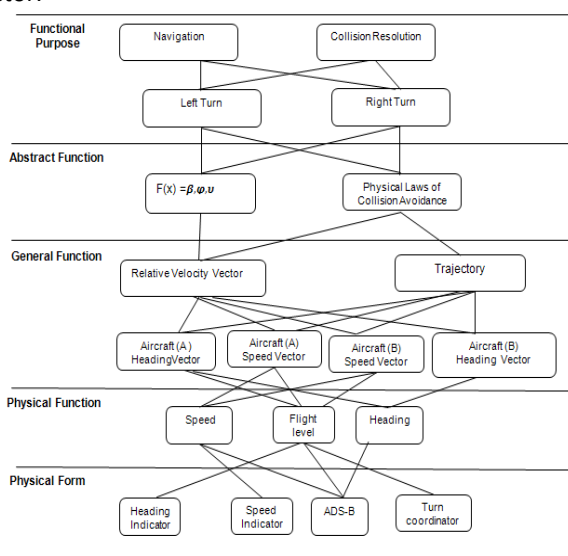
Functional Purpose

Navigation

Collision Resolution

Left Turn

Right Turn

Abstract Function

F(x) =$\beta,\varphi,\upsilon$

Physical Laws of Collision Avoidance

General Function

Relative Velocity Vector

Trajectory

Aircraft (A) HeadingVector

Aircraft (A) Speed Vector

Aircraft (B) Speed Vector

Aircraft (B) Heading Vector

Physical Function

Speed

Flight level

Heading

Physical Form

Heading Indicator

Speed Indicator

ADS-B

Turn coordinator